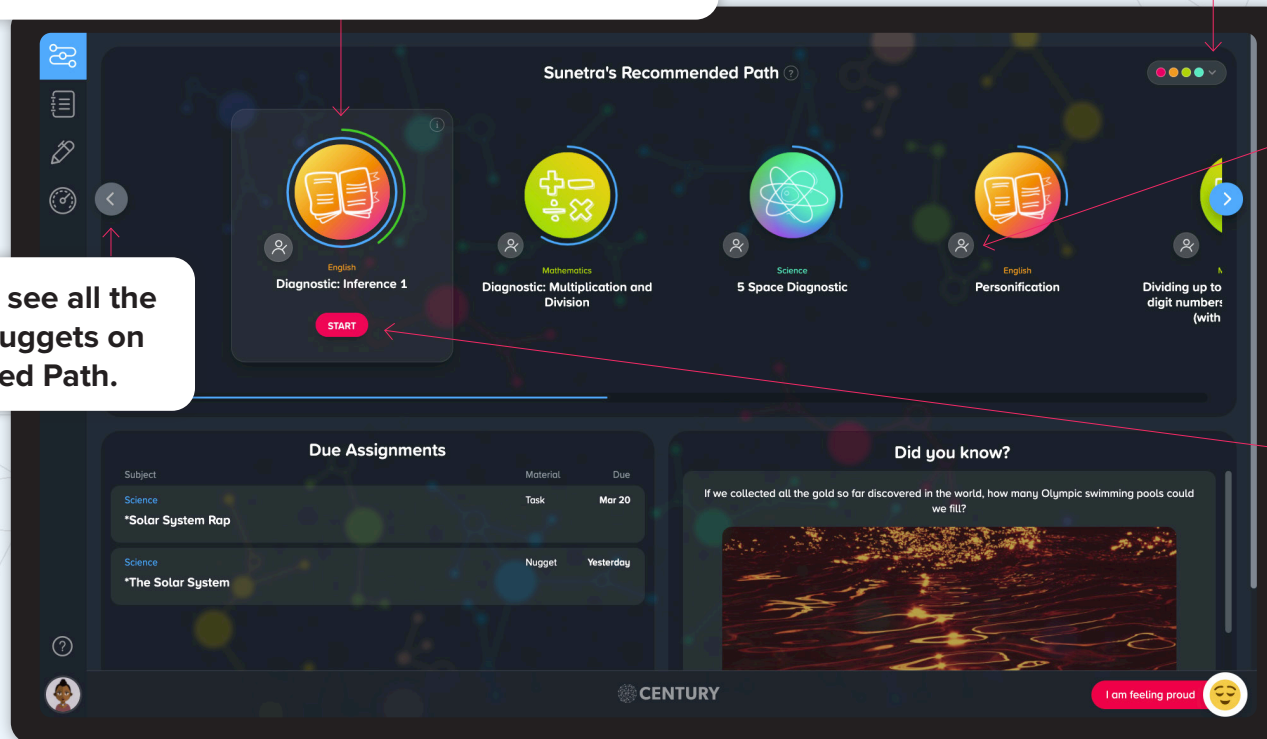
see all the
uggets on
ed Path.

Sunetra's Recommended Path

English
Diagnostic: Inference 1
START

Mathematics
Diagnostic: Multiplication and Division

Science
5 Space Diagnostic

English
Personification

M
Dividing up to
digit numbers
(with

Due Assignments

| Subject | Material | Due |
|---|---|---|
| Science *Solar System Rap | Task | Mar 20 |
| Science *The Solar System | Nugget | Yesterday |

Did you know?

If we collected all the gold so far discovered in the world, how many Olympic swimming pools could we fill?

CENTURY

I am feeling proud